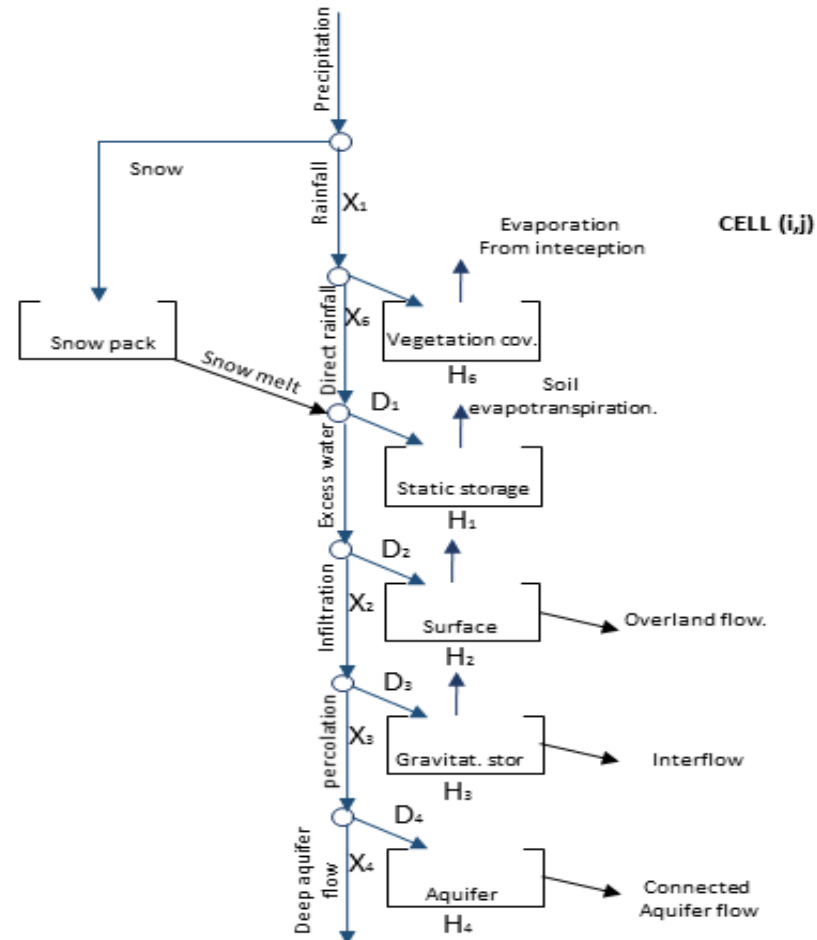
Precipitation

Snow

Rainfall

$X_1$

Evaporation From inteception

CELL (i,j)

$X_6$

Snow pack

Direct rainfall

Vegetation cov.

$H_6$

Snow melt

$D_1$

Soil evapotranspiration.

Excess water

Static storage

$H_1$

$D_2$

$X_2$

Infiltration

Surface

Overland flow.

$H_2$

$D_3$

$X_3$

percolation

Gravitat. stor

Interflow

$H_3$

$D_4$

$X_4$

Deep aquifer flow

Aquifer

Connected Aquifer flow

$H_4$